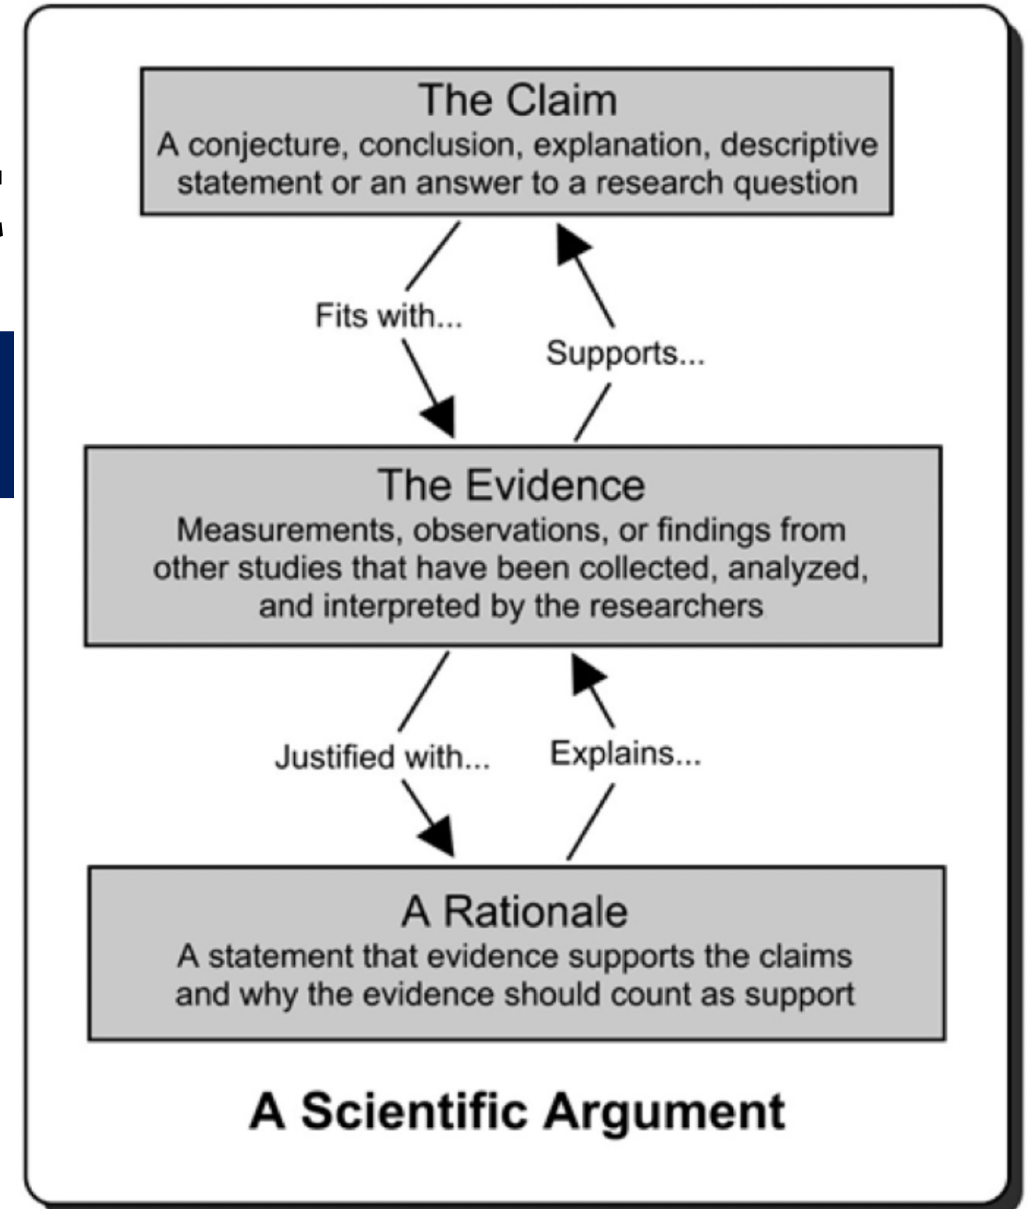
The Claim
A conjecture, conclusion, explanation, descriptive statement or an answer to a research question

Fits with...

Supports...

The Evidence
Measurements, observations, or findings from other studies that have been collected, analyzed, and interpreted by the researchers

Justified with...

Explains...

A Rationale
A statement that evidence supports the claims and why the evidence should count as support

A Scientific Argument